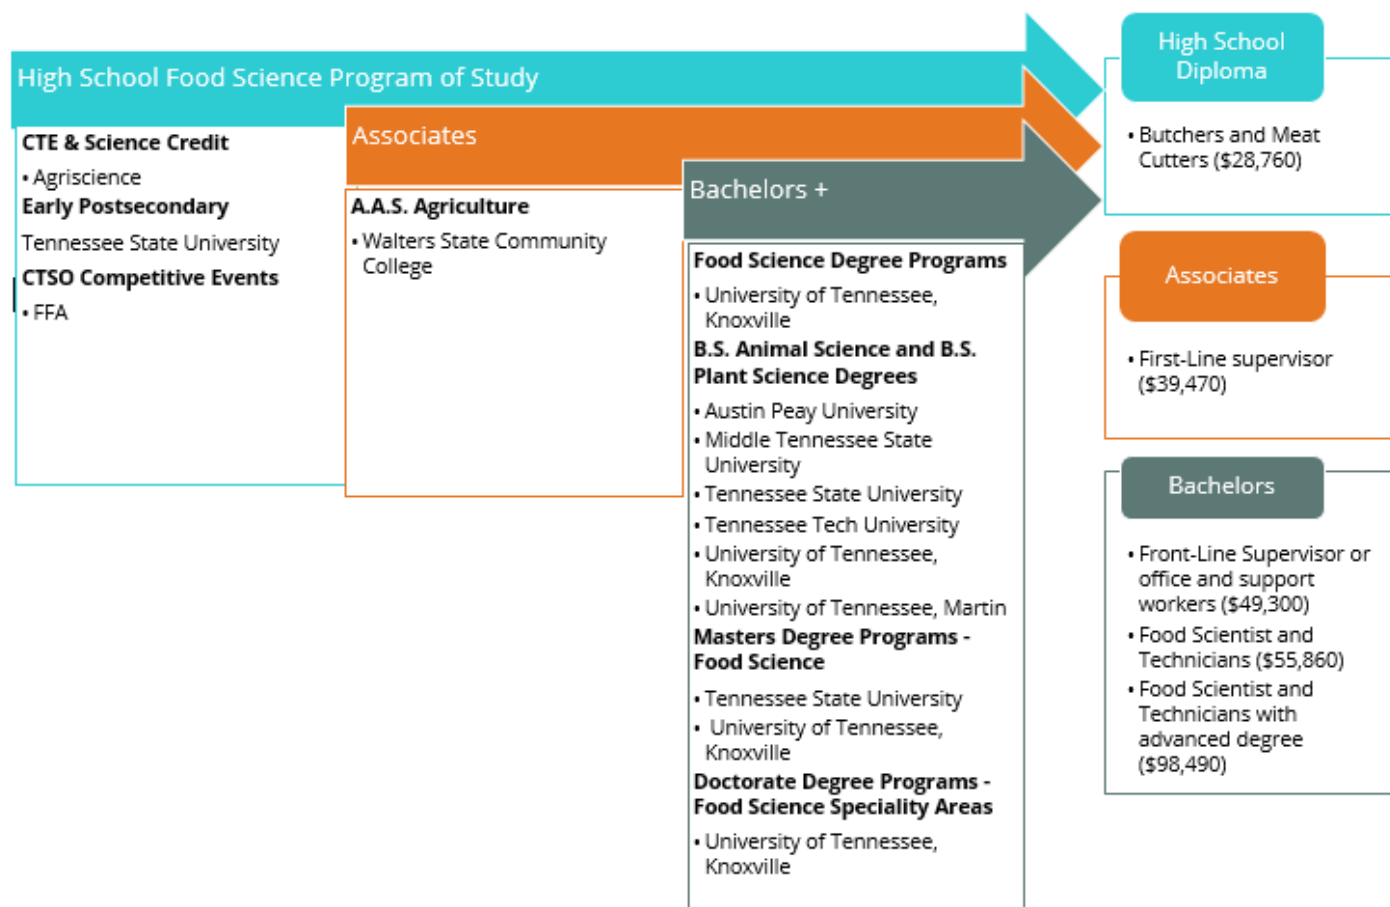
High School Food Science Program of Study

CTE & Science Credit
• Agriscience
Early Postsecondary
Tennessee State University
CTSO Competitive Events
• FFA

Associates

A.A.S. Agriculture
• Walters State Community College

Bachelors +

Food Science Degree Programs
• University of Tennessee, Knoxville
B.S. Animal Science and B.S. Plant Science Degrees
• Austin Peay University
• Middle Tennessee State University
• Tennessee State University
• Tennessee Tech University
• University of Tennessee, Knoxville
• University of Tennessee, Martin
Masters Degree Programs - Food Science
• Tennessee State University
• University of Tennessee, Knoxville
Doctorate Degree Programs - Food Science Speciality Areas
• University of Tennessee, Knoxville

High School Diploma
• Butchers and Meat Cutters ($28,760)

Associates
• First-Line supervisor ($39,470)

Bachelors
• Front-Line Supervisor or office and support workers ($49,300)
• Food Scientist and Technicians ($55,860)
• Food Scientist and Technicians with advanced degree ($98,490)